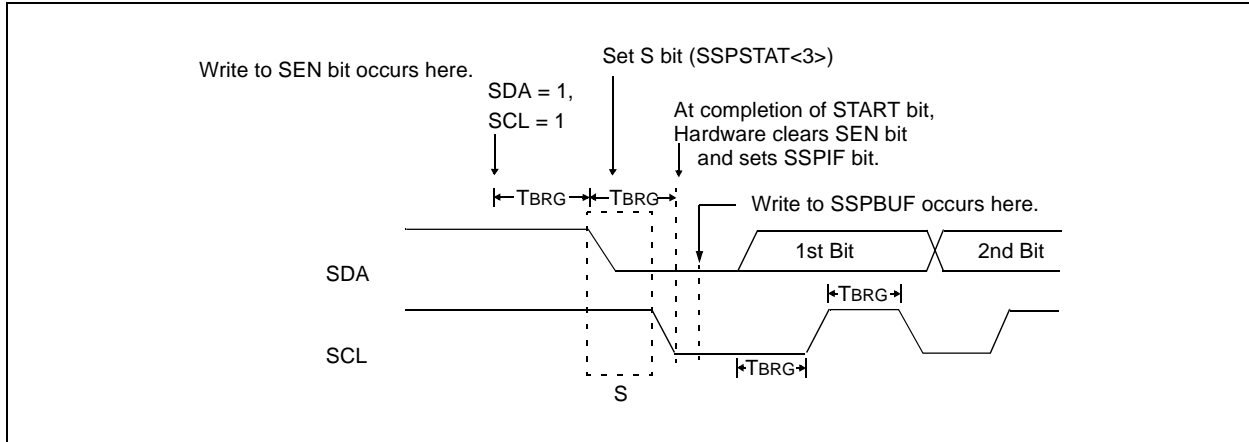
Write to SEN bit occurs here.

Set S bit (SSPSTAT<3>)

SDA = 1,
SCL = 1

At completion of START bit,
Hardware clears SEN bit
and sets SSPIF bit.

TBRG

TBRG

Write to SSPBUF occurs here.

1st Bit

2nd Bit

SDA

TBRG

SCL

TBRG

S